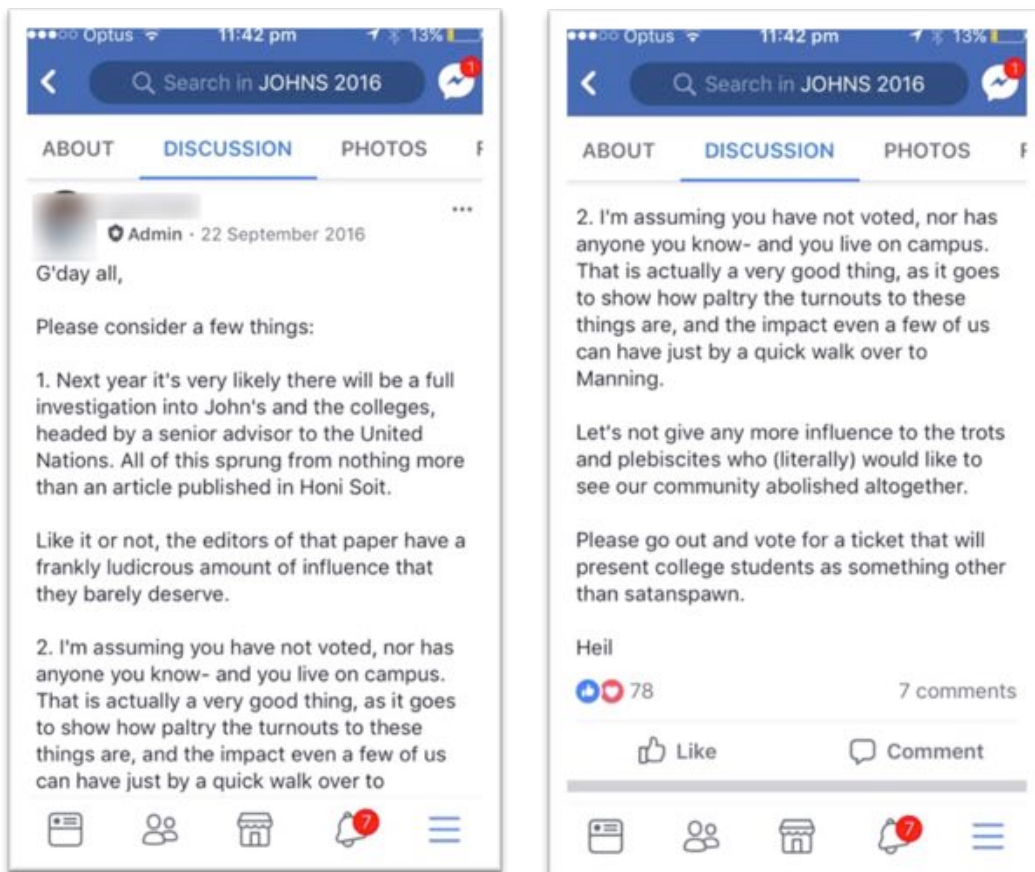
Optus 11:42 pm 13%

Search in JOHNS 2016

1

ABOUT DISCUSSION PHOTOS F

Admin · 22 September 2016

G'day all,

Please consider a few things:

1. Next year it's very likely there will be a full investigation into John's and the colleges, headed by a senior advisor to the United Nations. All of this sprung from nothing more than an article published in Honi Soit.

Like it or not, the editors of that paper have a frankly ludicrous amount of influence that they barely deserve.

2. I'm assuming you have not voted, nor has anyone you know- and you live on campus. That is actually a very good thing, as it goes to show how paltry the turnouts to these things are, and the impact even a few of us can have just by a quick walk over to

7

Optus 11:42 pm 13%

Search in JOHNS 2016

1

ABOUT DISCUSSION PHOTOS F

2. I'm assuming you have not voted, nor has anyone you know- and you live on campus. That is actually a very good thing, as it goes to show how paltry the turnouts to these things are, and the impact even a few of us can have just by a quick walk over to Manning.

Let's not give any more influence to the trots and plebiscites who (literally) would like to see our community abolished altogether.

Please go out and vote for a ticket that will present college students as something other than satanspawn.

Heil

78 7 comments

Like Comment

7